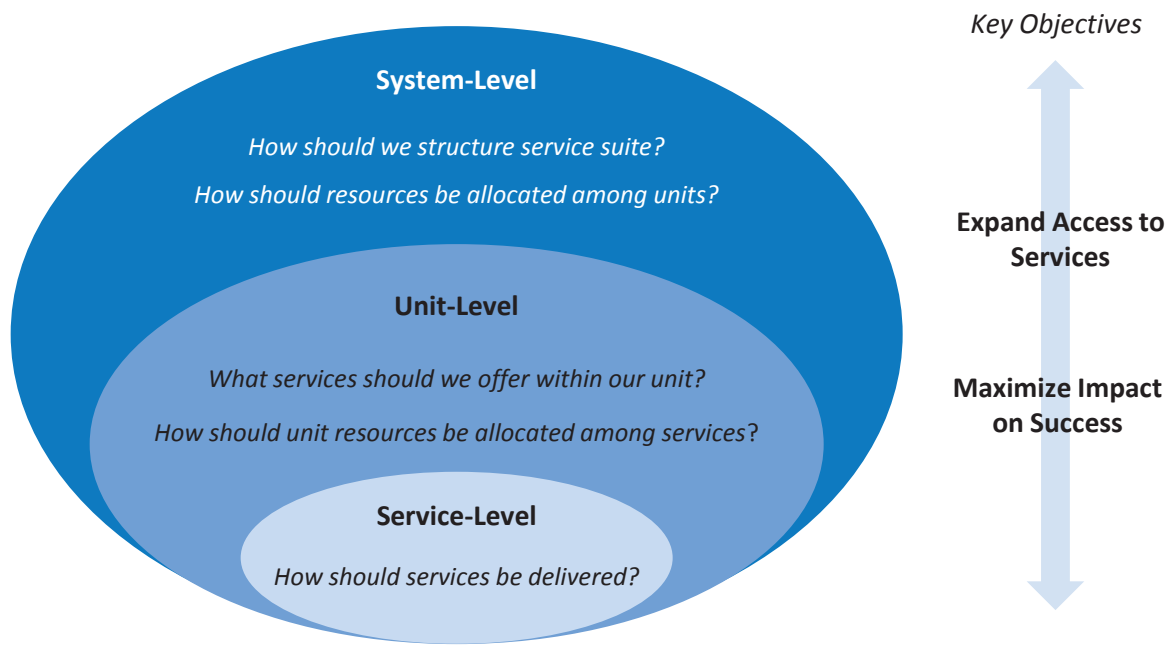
System-Level

How should we structure service suite?

How should resources be allocated among units?

Unit-Level

What services should we offer within our unit?

How should unit resources be allocated among services?

Service-Level

How should services be delivered?

Key Objectives

Expand Access to Services

Maximize Impact on Success